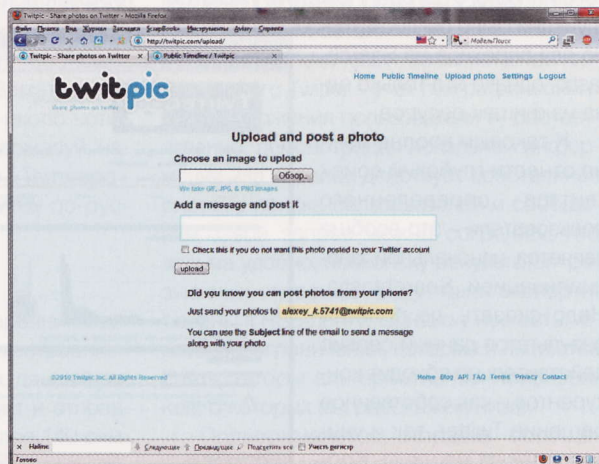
Twitpic - Share photos on Twitter - Mozilla Firefox
Файл Правка Вид Журнал Закладки ScrapBook Инструменты Delicious Справка
http://twitpic.com/upload/
Mail.ru Поиск
Twitpic - Share photos on Twitter
Public Timeline / Twitpic

twitpic
Share photos on twitter

Home Public Timeline Upload photo Settings Logout

Upload and post a photo

Choose an image to upload
Обзор...
We take GIF, JPG, & PNG images

Add a message and post it

Check this if you do not want this photo posted to your Twitter account

upload

Did you know you can post photos from your phone?

Just send your photos to alexey_k.5741@twitpic.com

You can use the Subject line of the email to send a message along with your photo

©2010 Twitpic Inc. All Rights Reserved

Home Blog API FAQ Terms Privacy Contact

Найти: Следующее Предыдущее Подсветить все Учесть регистр
Готово